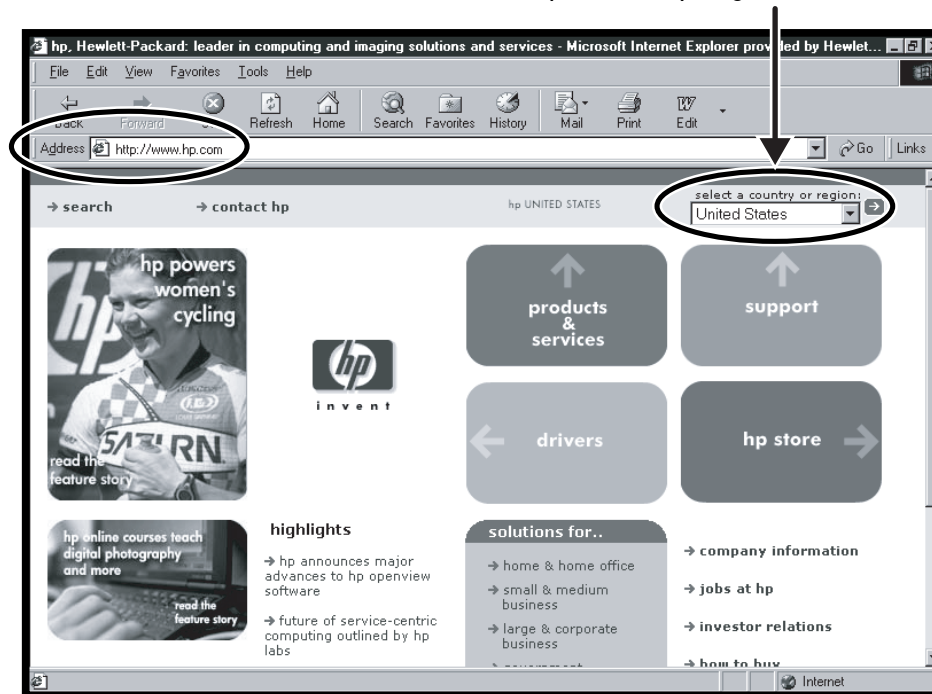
hp, Hewlett-Packard: leader in computing and imaging solutions and services - Microsoft Internet Explorer provided by Hewlet...

File Edit View Favorites Tools Help

Back Forward Stop Refresh Home Search Favorites History Mail Print Edit

Address http://www.hp.com

Go Links

→ search → contact hp hp UNITED STATES select a country or region: United States

hp powers women's cycling

read the feature story

invent

products & services

support

drivers

hp store

hp online courses teach digital photography and more

read the feature story

highlights

→ hp announces major advances to hp openview software

→ future of service-centric computing outlined by hp labs

solutions for..

→ home & home office

→ small & medium business

→ large & corporate business

→ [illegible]

→ company information

→ jobs at hp

→ investor relations

→ how to buy

Internet